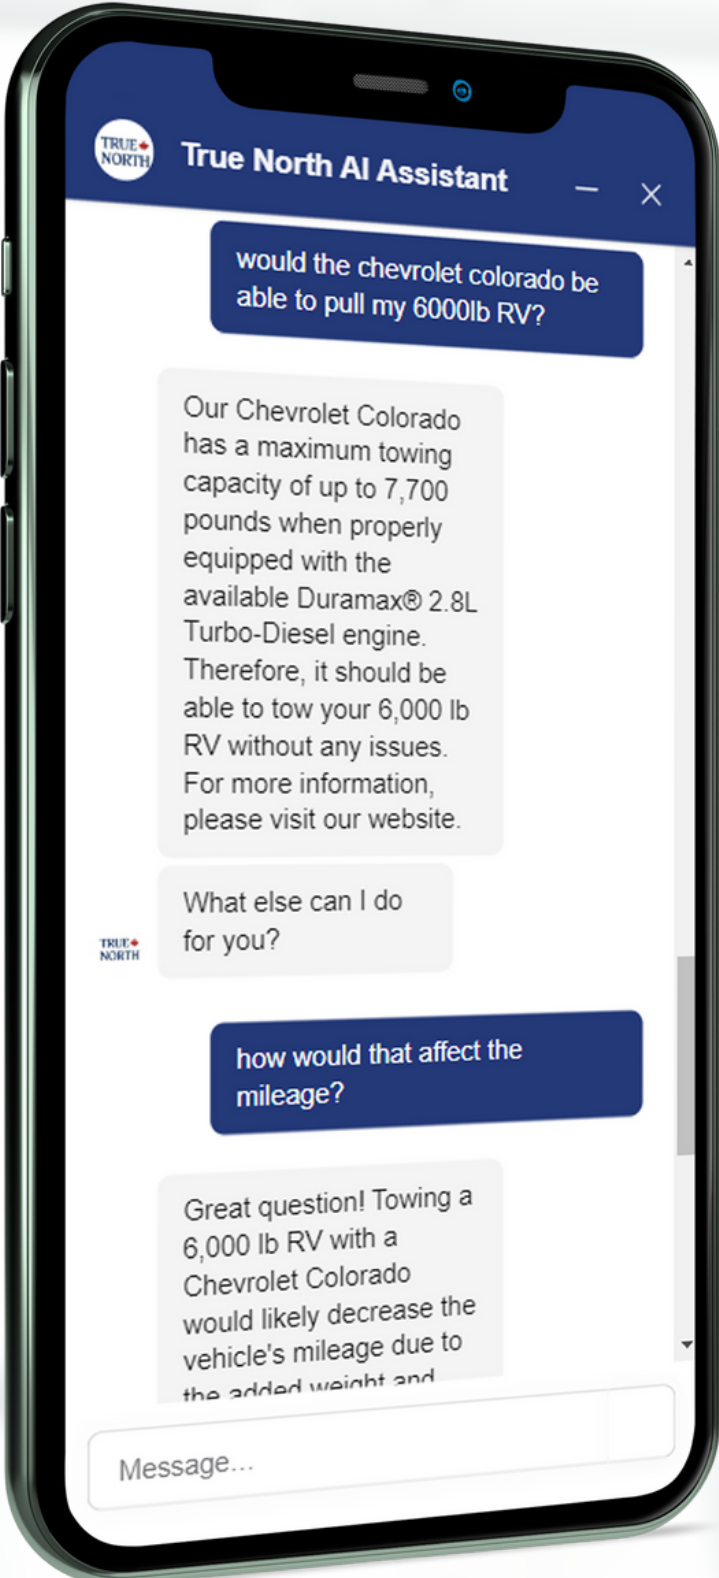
TRUE NORTH

True North AI Assistant

would the chevrolet colorado be able to pull my 6000lb RV?

Our Chevrolet Colorado has a maximum towing capacity of up to 7,700 pounds when properly equipped with the available Duramax® 2.8L Turbo-Diesel engine. Therefore, it should be able to tow your 6,000 lb RV without any issues. For more information, please visit our website.

What else can I do for you?

TRUE NORTH

how would that affect the mileage?

Great question! Towing a 6,000 lb RV with a Chevrolet Colorado would likely decrease the vehicle's mileage due to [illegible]

Message...